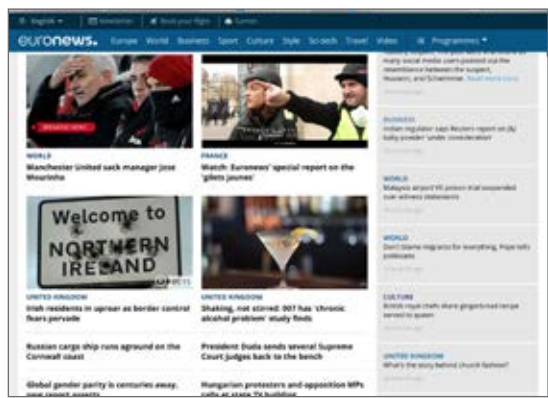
English Newsletter Book your flight Games

euronews. Europe World Business Sport Culture Style Sci-tech Travel Video Programmes

BREAKING NEWS

WORLD
Manchester United sack manager Jose Mourinho

FRANCE
Watch: Euronews' special report on the 'gilets jaunes'

Welcome to NORTHERN IRELAND

UNITED KINGDOM
Irish residents in uproar as border control fears pervade

UNITED KINGDOM
Shaking, not stirred: 007 has 'chronic alcohol problem' study finds

Russian cargo ship runs aground on the Cornwall coast

President Duda sends several Supreme Court judges back to the bench

Global gender parity is centuries away, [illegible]

Hungarian protesters and opposition MPs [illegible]

many social media users posted via the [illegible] between the suspect, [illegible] and Schoenmae. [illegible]

BUSINESS
Indian regulator says Reuters report on J&J baby powder 'under consideration'

WORLD
Malaysia airport VR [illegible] suspended over adviser statements

WORLD
Don't blame migrants for everything, Pope tells politicians

CULTURE
British royal chefs share gingerbread recipe served to queen

UNITED KINGDOM
What's the story behind Church fashion?